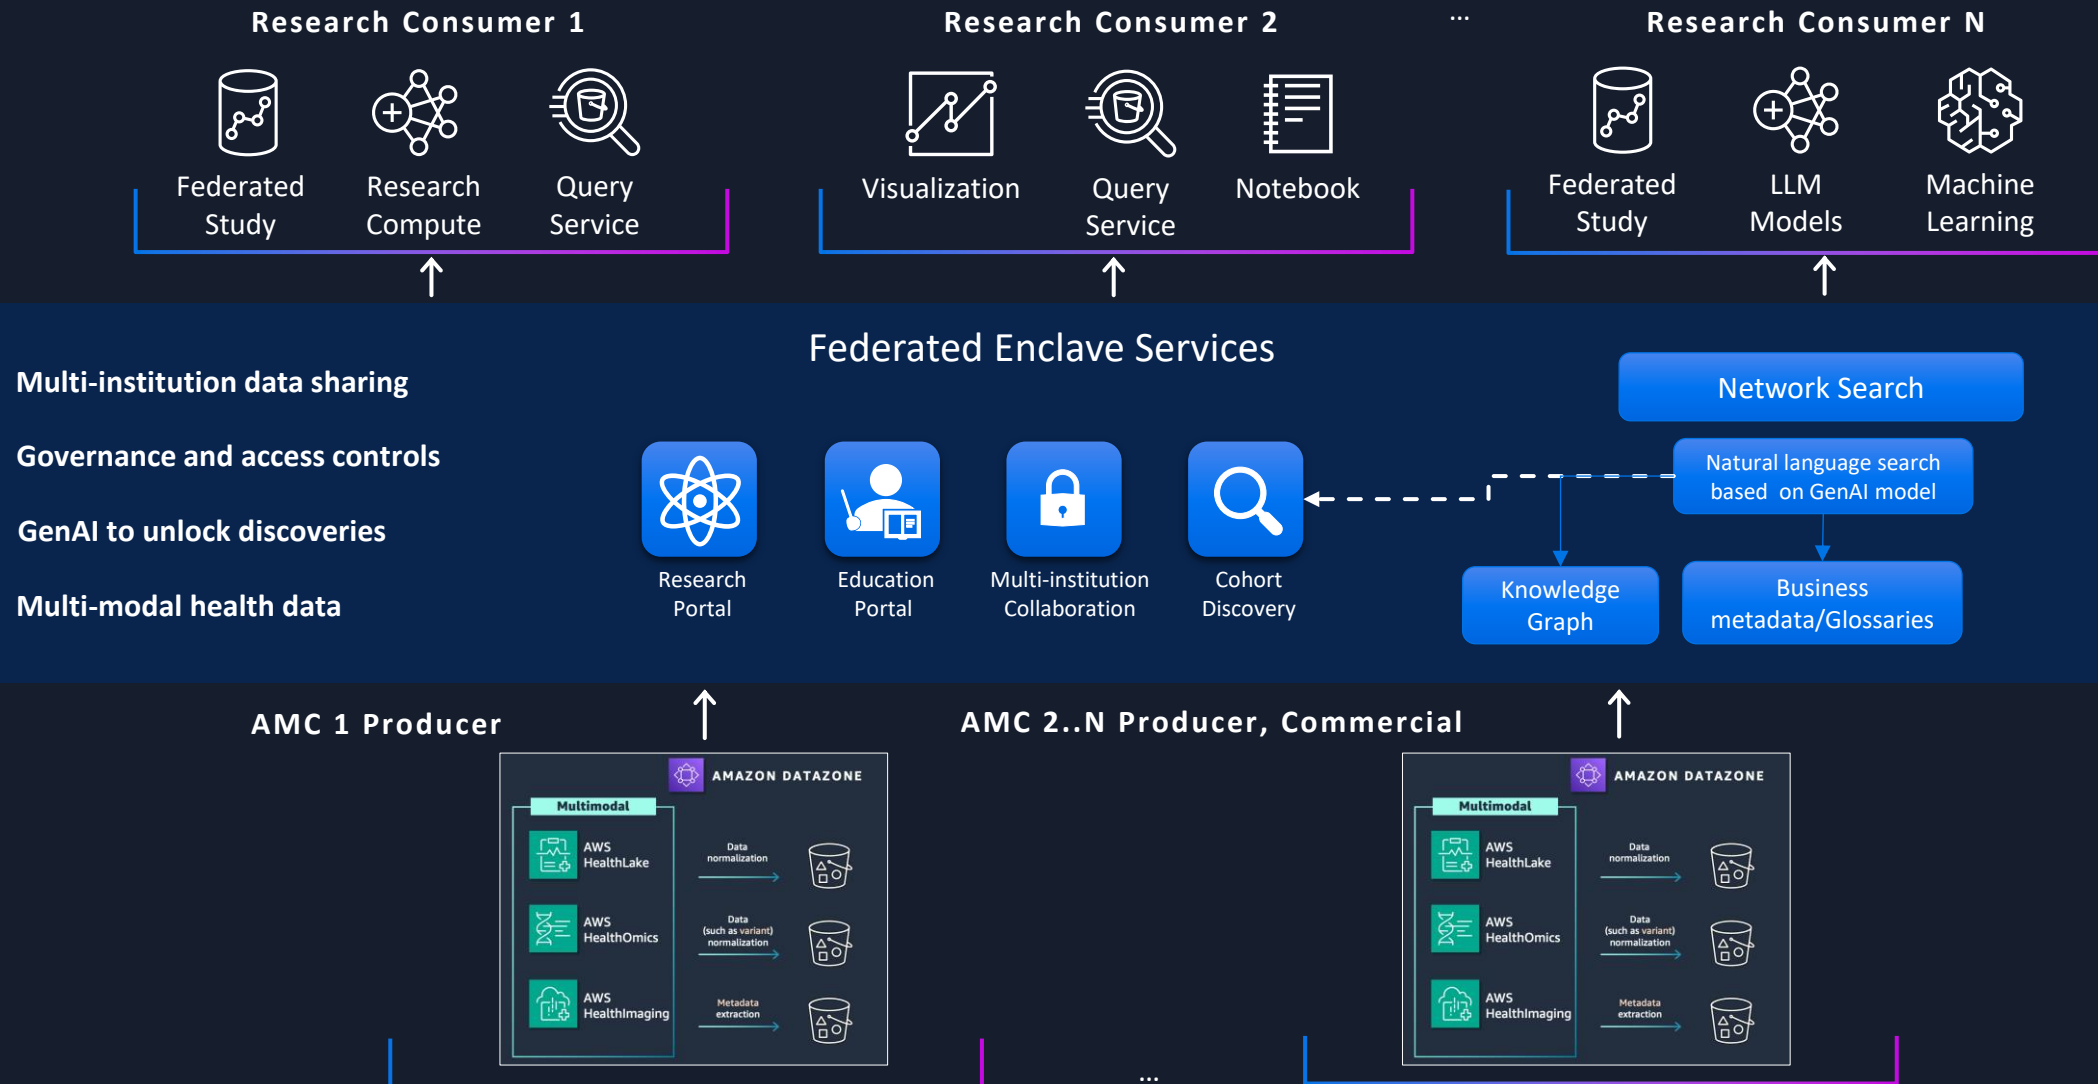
Research Consumer 1

Federated Study

Research Compute

Query Service

Research Consumer 2

Visualization

Query Service

Notebook

...

Research Consumer N

Federated Study

LLM Models

Machine Learning

Federated Enclave Services

Multi-institution data sharing

Governance and access controls

GenAI to unlock discoveries

Multi-modal health data

Research Portal

Education Portal

Multi-institution Collaboration

Cohort Discovery

Network Search

Natural language search based on GenAI model

Knowledge Graph

Business metadata/Glossaries

AMC 1 Producer

AMAZON DATAZONE

Multimodal

AWS HealthLake

Data normalization

AWS HealthOmics

Data (such as variant) normalization

AWS HealthImaging

Metadata extraction

AMC 2..N Producer, Commercial

AMAZON DATAZONE

Multimodal

AWS HealthLake

Data normalization

AWS HealthOmics

Data (such as variant) normalization

AWS HealthImaging

Metadata extraction

...